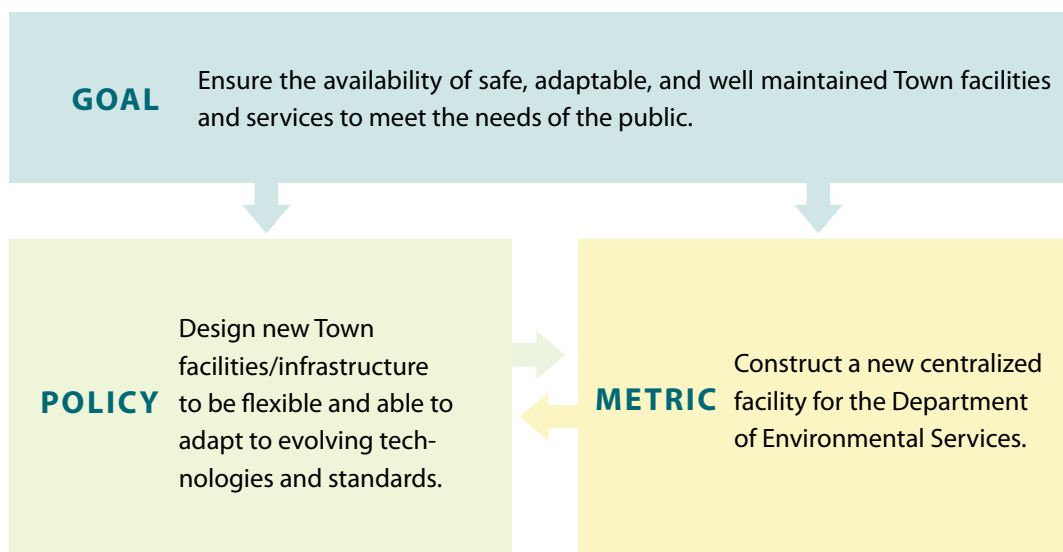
GOAL

Ensure the availability of safe, adaptable, and well maintained Town facilities and services to meet the needs of the public.

POLICY

Design new Town facilities/infrastructure to be flexible and able to adapt to evolving technologies and standards.

METRIC

Construct a new centralized facility for the Department of Environmental Services.